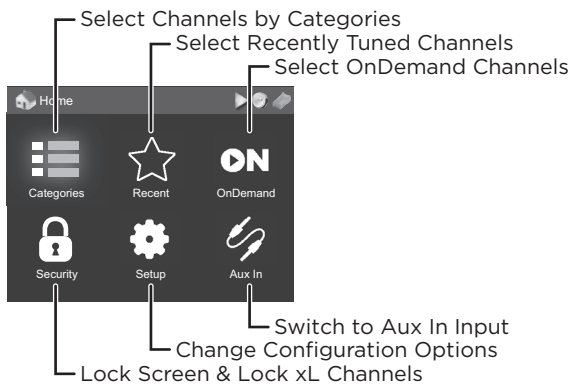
Select Channels by Categories
Select Recently Tuned Channels
Select OnDemand Channels

Home

ON

Categories
Recent
OnDemand

Security
Setup
Aux In

Switch to Aux In Input
Change Configuration Options
Lock Screen & Lock xL Channels